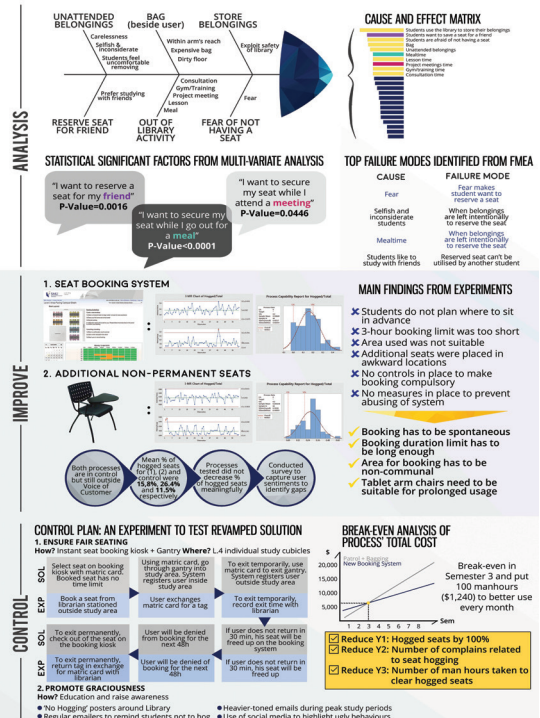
ANALYSIS

UNATTENDED BELONGINGS
BAG (beside user)
STORE BELONGINGS
Carelessness
Selfish & inconsiderate
Students feel uncomfortable removing
Within arm's reach
Expensive bag
Dirty floor
Exploit safety of library
Prefer studying with friends
Consultation
Gym/Training
Project meeting
Lesson
Meal
Fear
RESERVE SEAT FOR FRIEND
OUT OF LIBRARY ACTIVITY
FEAR OF NOT HAVING A SEAT

CAUSE AND EFFECT MATRIX
Students use the library to store their belongings
Students want to save a seat for a friend
Students are afraid of not having a seat
Bag
Unattended belongings
Mealtime
Lesson time
Project meetings time
Gym/training time
Consultation time

STATISTICAL SIGNIFICANT FACTORS FROM MULTI-VARIATE ANALYSIS
"I want to reserve a seat for my friend" P-Value=0.0016
"I want to secure my seat while I go out for a meal" P-Value<0.0001
"I want to secure my seat while I attend a meeting" P-Value=0.0446

TOP FAILURE MODES IDENTIFIED FROM FMEA
| CAUSE | FAILURE MODE |
|---|---|
| Fear | Fear makes student want to reserve a seat |
| Selfish and inconsiderate students | When belongings are left intentionally to reserve the seat |
| Mealtime | When belongings are left intentionally to reserve the seat |
| Students like to study with friends | Reserved seat can't be utilised by another student |

IMPROVE

1. SEAT BOOKING SYSTEM
2. ADDITIONAL NON-PERMANENT SEATS

Both processes are in control but still outside Voice of Customer
Mean % of hogged seats for (1), (2) and control were 15.8%, 26.4% and 11.5% respectively
Processes tested did not decrease % of hogged seats meaningfully
Conducted survey to capture user sentiments to identify gaps

MAIN FINDINGS FROM EXPERIMENTS
✗ Students do not plan where to sit in advance
✗ 3-hour booking limit was too short
✗ Area used was not suitable
✗ Additional seats were placed in awkward locations
✗ No controls in place to make booking compulsory
✗ No measures in place to prevent abusing of system
✓ Booking has to be spontaneous
✓ Booking duration limit has to be long enough
✓ Area for booking has to be non-communal
✓ Tablet arm chairs need to be suitable for prolonged usage

CONTROL

CONTROL PLAN: AN EXPERIMENT TO TEST REVAMPED SOLUTION
1. ENSURE FAIR SEATING
How? Instant seat booking kiosk + Gantry Where? L.4 individual study cubicles

SOL
Select seat on booking kiosk with matric card. Booked seat has no time limit
Using matric card, go through gantry into study area. System registers user inside study area
To exit temporarily, use matric card to exit gantry. System registers user outside study area
EXP
Book a seat from librarian stationed outside study area
User exchanges matric card for a tag
To exit temporarily, record exit time with librarian
SOL
To exit permanently, check out of the seat on the booking kiosk
User will be denied from booking for the next 48h
If user does not return in 30 min, his seat will be freed up on the booking system
EXP
To exit permanently, return tag in exchange for matric card with librarian
User will be denied of booking for the next 48h
If user does not return in 30 min, his seat will be freed up

2. PROMOTE GRACIOUSNESS
How? Education and raise awareness
• 'No Hogging' posters around Library
• Regular emailers to remind students not to hog
• Heavier-toned emails during peak study periods
• Use of social media to highlight ugly behaviours

BREAK-EVEN ANALYSIS OF PROCESS' TOTAL COST
$
20,000
15,000
10,000
5,000
Patrol + Bagging
New Booking System
1 2 3 4 5 6 7 8
Sem
Break-even in Semester 3 and put 100 manhours ($1,240) to better use every month

☑ Reduce Y1: Hogged seats by 100%
☑ Reduce Y2: Number of complains related to seat hogging
☑ Reduce Y3: Number of man hours taken to clear hogged seats